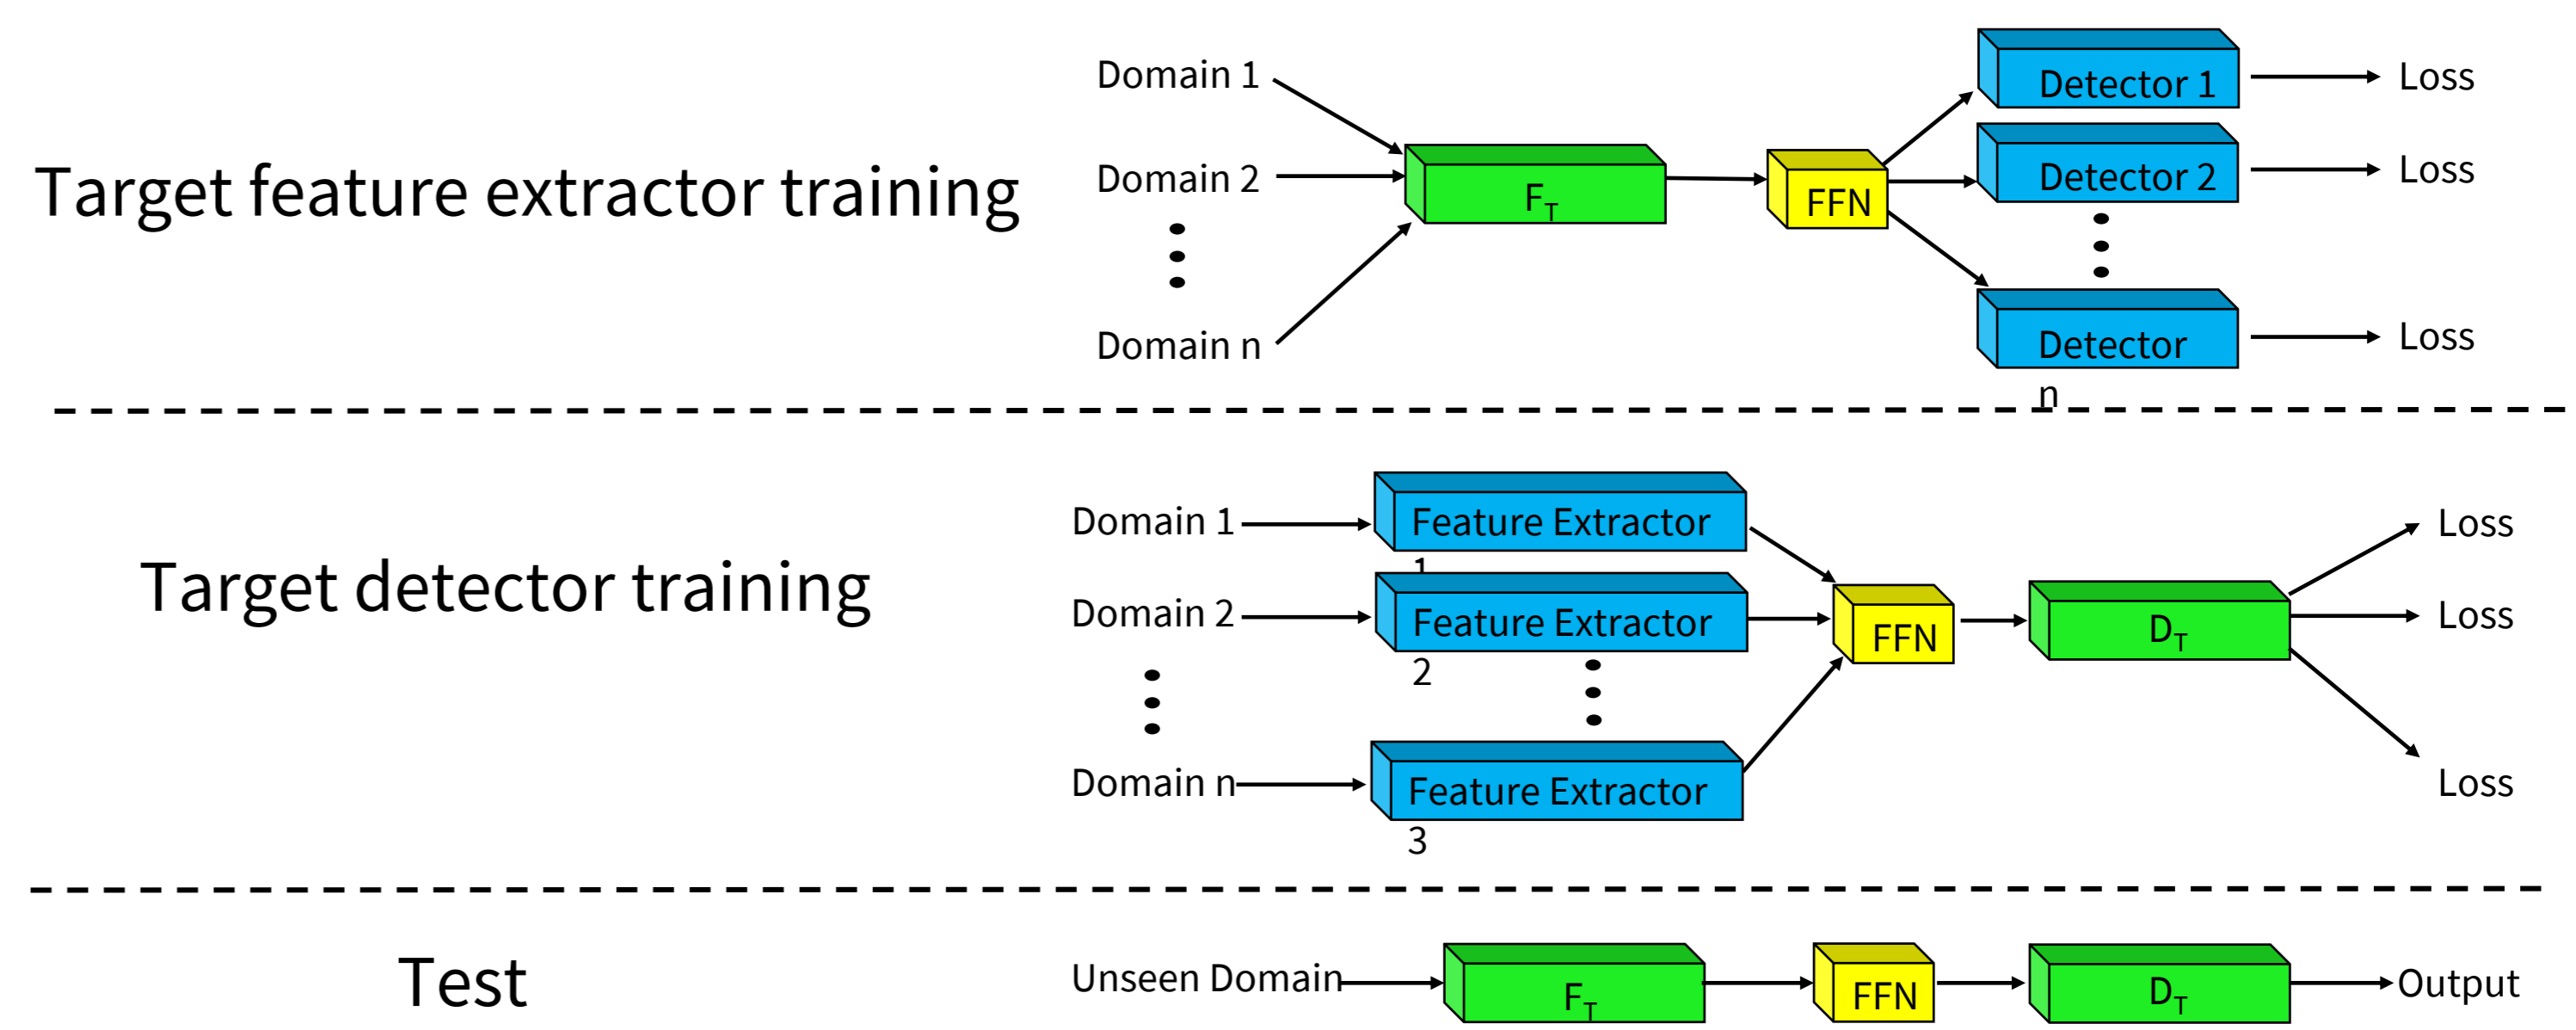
Target feature extractor training

Domain 1
Domain 2
Domain n

$F_T$

FFN

Detector 1
Detector 2
Detector n

Loss
Loss
Loss

Target detector training

Domain 1
Domain 2
Domain n

Feature Extractor 1
Feature Extractor 2
Feature Extractor 3

FFN

$D_T$

Loss
Loss
Loss

Test

Unseen Domain

$F_T$

FFN

$D_T$

Output